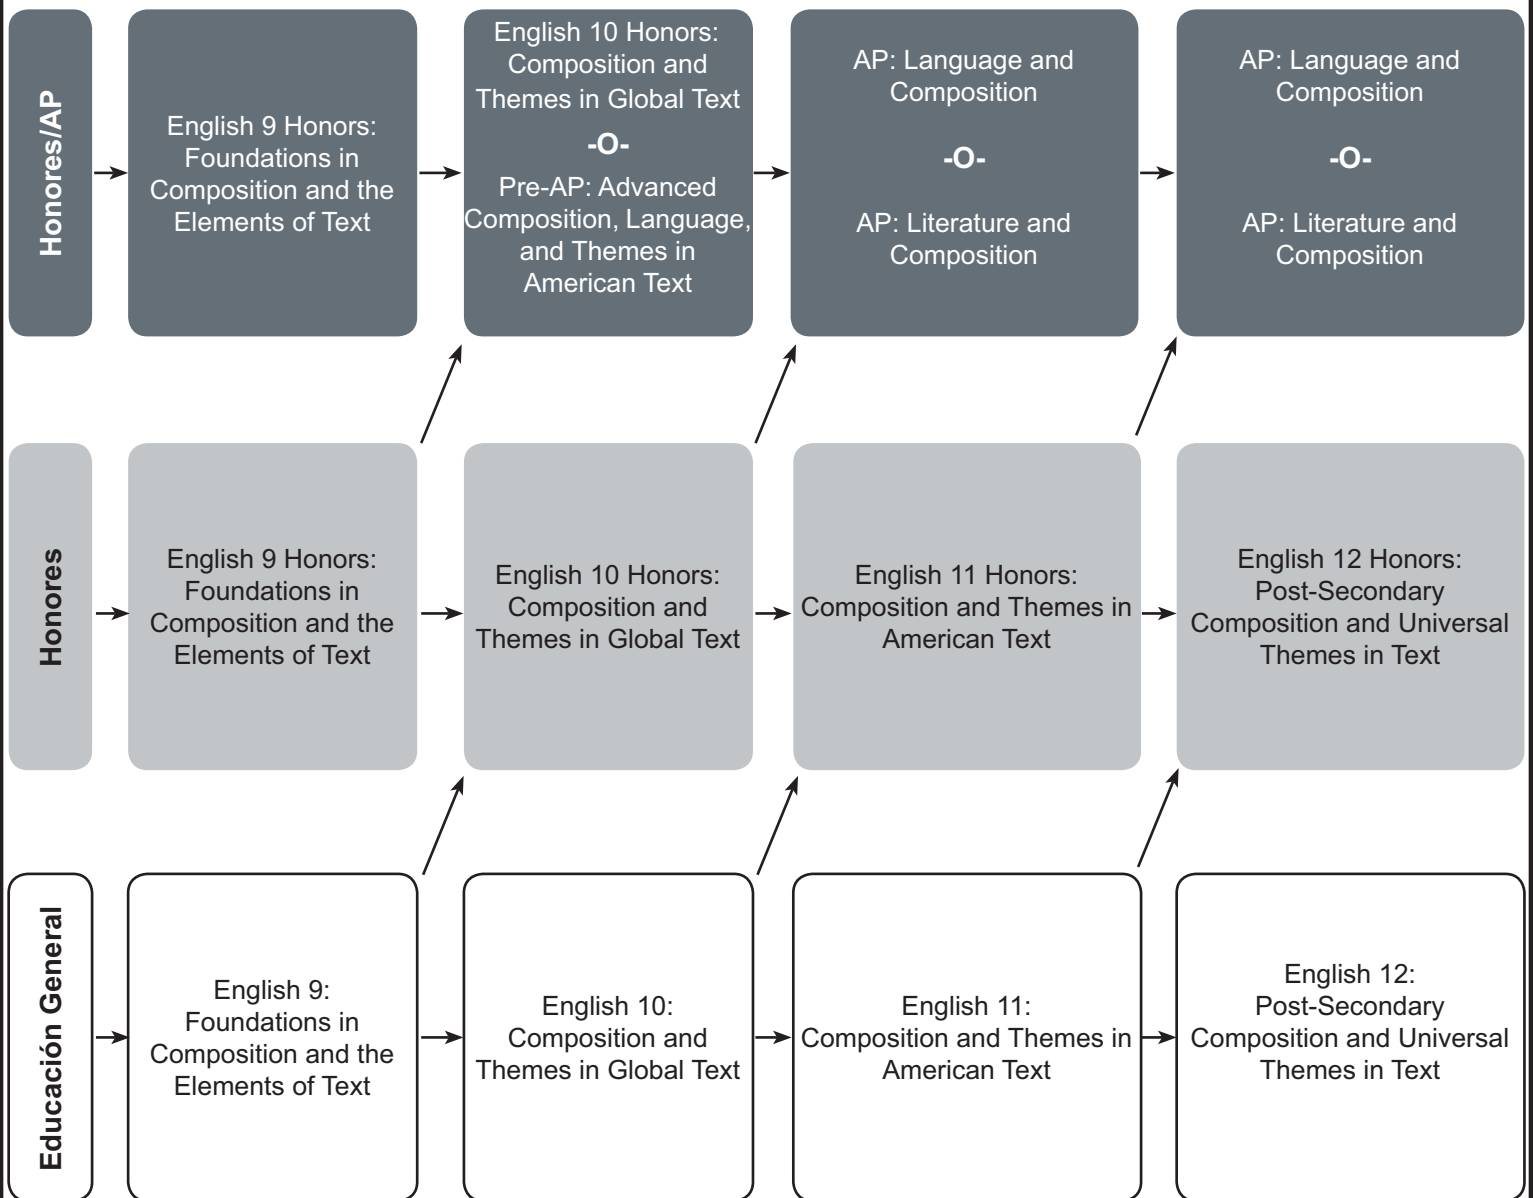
Honores/AP

English 9 Honors: Foundations in Composition and the Elements of Text

English 10 Honors: Composition and Themes in Global Text

-O-

Pre-AP: Advanced Composition, Language, and Themes in American Text

AP: Language and Composition

-O-

AP: Literature and Composition

AP: Language and Composition

-O-

AP: Literature and Composition

Honores

English 9 Honors: Foundations in Composition and the Elements of Text

English 10 Honors: Composition and Themes in Global Text

English 11 Honors: Composition and Themes in American Text

English 12 Honors: Post-Secondary Composition and Universal Themes in Text

Educación General

English 9: Foundations in Composition and the Elements of Text

English 10: Composition and Themes in Global Text

English 11: Composition and Themes in American Text

English 12: Post-Secondary Composition and Universal Themes in Text